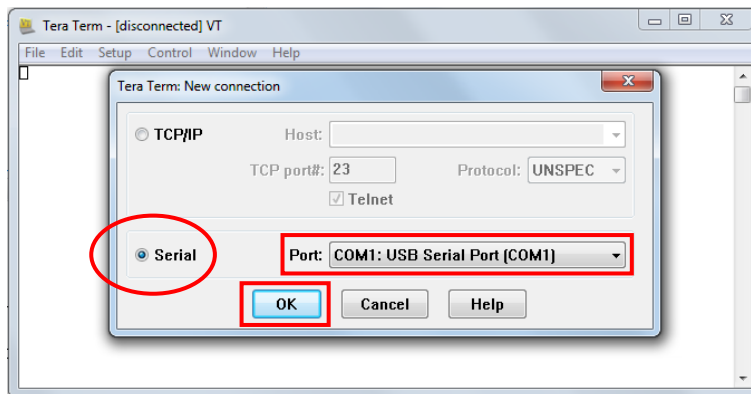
Tera Term - [disconnected] VT

File Edit Setup Control Window Help

Tera Term: New connection

TCP/IP Host:

TCP port#: 23 Protocol: UNSPEC

Telnet

Serial Port: COM1: USB Serial Port (COM1)

OK Cancel Help